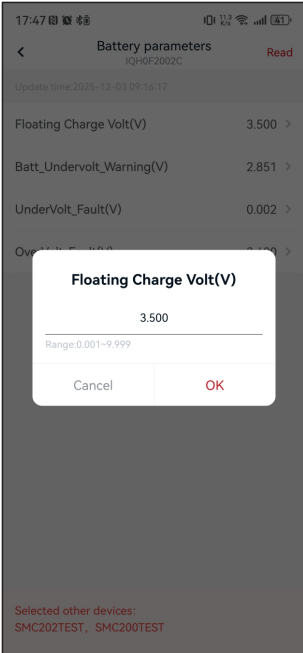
17:47 17.9 KB/S 41

<

Battery parameters
IQH0F2002C

Read

Update time:2025-12-03 09:16:17

Floating Charge Volt(V) 3.500 >

Batt_Undervolt_Warning(V) 2.851 >

UnderVolt_Fault(V) 0.002 >

Ove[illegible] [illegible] >

Floating Charge Volt(V)

3.500

Range:0.001~9.999

Cancel

OK

Selected other devices:
SMC202TEST、SMC200TEST